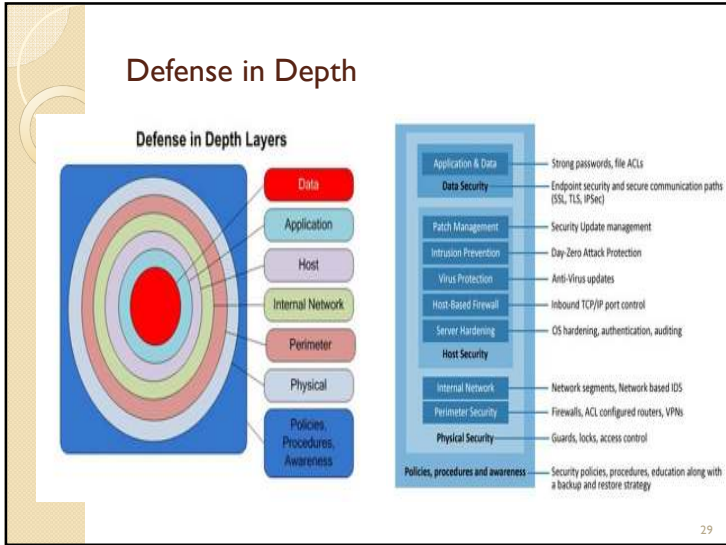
Defense in Depth

Defense in Depth Layers

Data
Application
Host
Internal Network
Perimeter
Physical
Policies, Procedures, Awareness

Application & Data — Strong passwords, file ACLs
Data Security — Endpoint security and secure communication paths (SSL, TLS, IPSec)
Patch Management — Security Update management
Intrusion Prevention — Day-Zero Attack Protection
Virus Protection — Anti-Virus updates
Host-Based Firewall — Inbound TCP/IP port control
Server Hardening — OS hardening, authentication, auditing
Host Security
Internal Network — Network segments, Network based IDS
Perimeter Security — Firewalls, ACL configured routers, VPNs
Physical Security — Guards, locks, access control
Policies, procedures and awareness — Security policies, procedures, education along with a backup and restore strategy

29